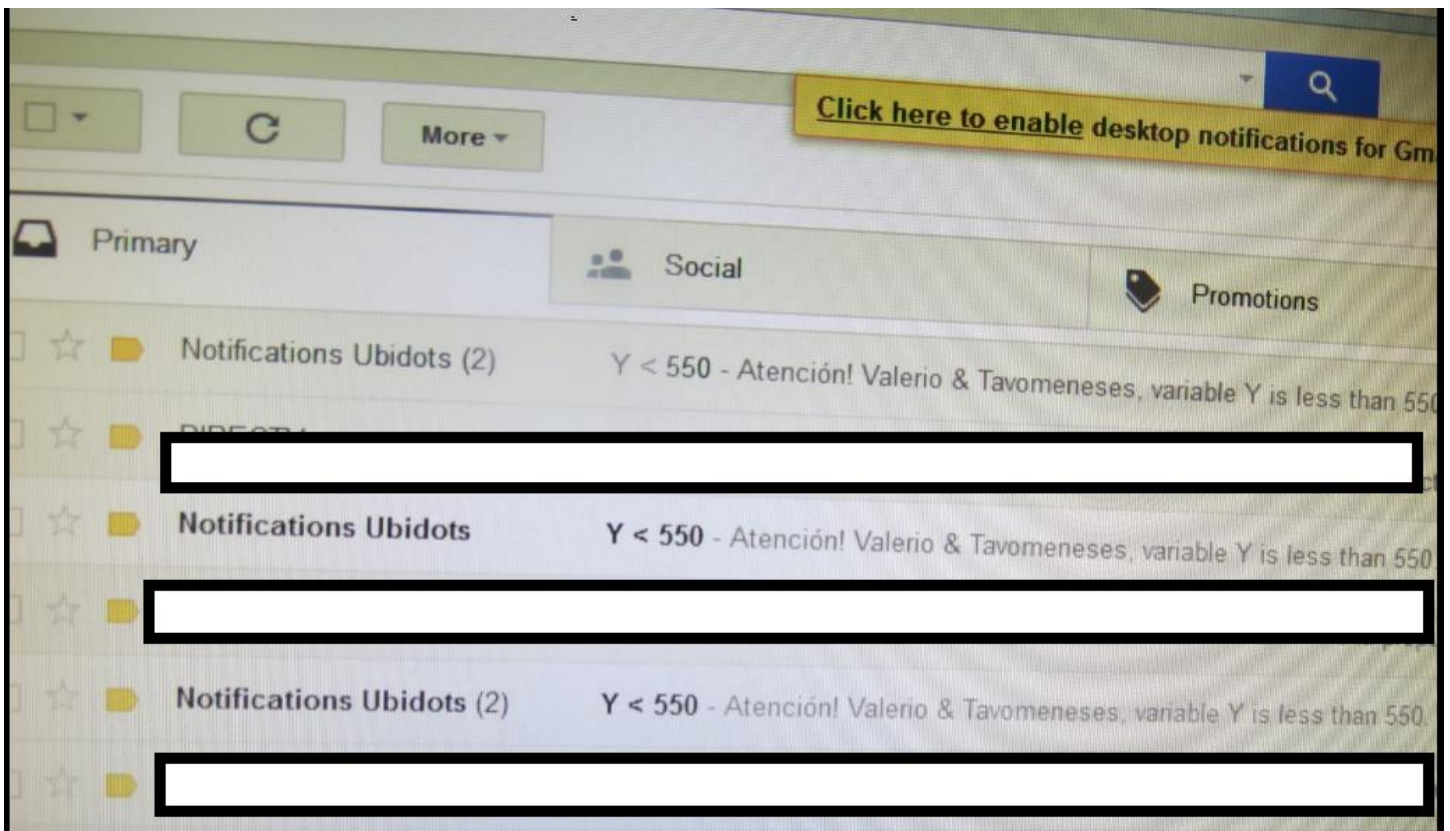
C

More

Click here to enable desktop notifications for Gm

Primary

Social

Promotions

Notifications Ubidots (2) Y < 550 - Atención! Valerio & Tavomeneses, variable Y is less than 550

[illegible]

Notifications Ubidots Y < 550 - Atención! Valerio & Tavomeneses, variable Y is less than 550

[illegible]

Notifications Ubidots (2) Y < 550 - Atención! Valerio & Tavomeneses, variable Y is less than 550.

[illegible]